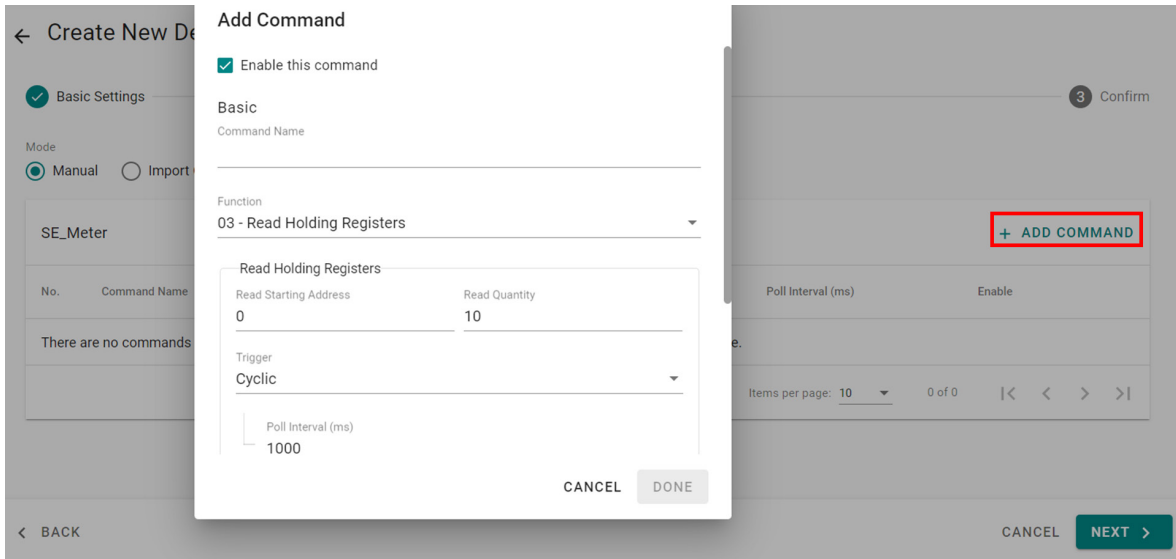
← Create New De

Basic Settings

3 Confirm

Mode

Manual Import

SE_Meter

+ ADD COMMAND

No. Command Name

Poll Interval (ms) Enable

There are no commands

e.

Items per page: 10 0 of 0

Add Command

Enable this command

Basic

Command Name

Function

03 - Read Holding Registers

Read Holding Registers

Read Starting Address

0

Read Quantity

10

Trigger

Cyclic

Poll Interval (ms)

1000

CANCEL DONE

< BACK

CANCEL NEXT >